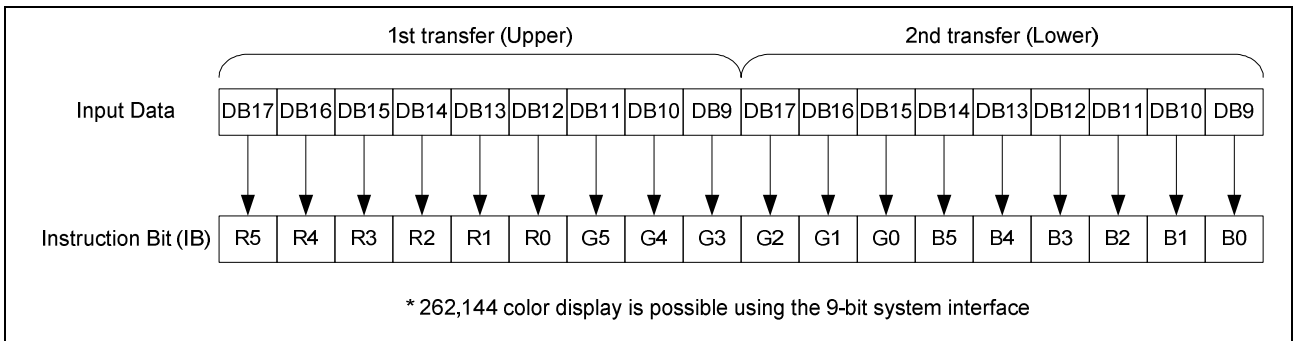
1st transfer (Upper)

2nd transfer (Lower)

| Input Data | DB17 | DB16 | DB15 | DB14 | DB13 | DB12 | DB11 | DB10 | DB9 | DB17 | DB16 | DB15 | DB14 | DB13 | DB12 | DB11 | DB10 | DB9 |
|---|---|---|---|---|---|---|---|---|---|---|---|---|---|---|---|---|---|---|
| Instruction Bit (IB) | R5 | R4 | R3 | R2 | R1 | R0 | G5 | G4 | G3 | G2 | G1 | G0 | B5 | B4 | B3 | B2 | B1 | B0 |

* 262,144 color display is possible using the 9-bit system interface